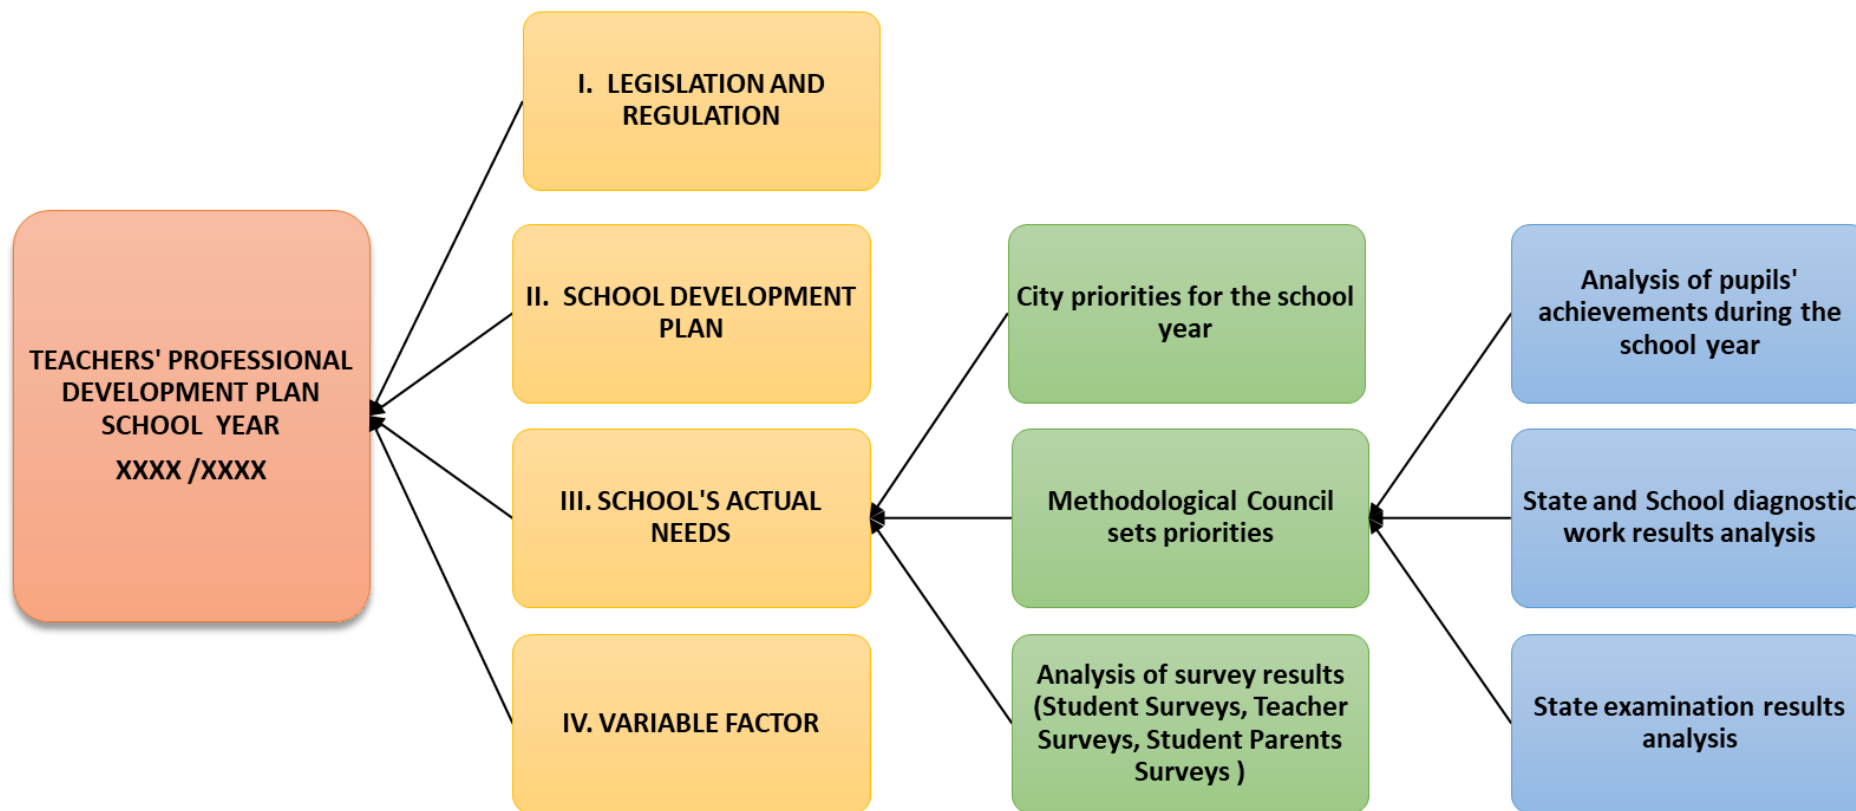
TEACHERS' PROFESSIONAL DEVELOPMENT PLAN SCHOOL YEAR

XXXX /XXXX

I. LEGISLATION AND REGULATION

II. SCHOOL DEVELOPMENT PLAN

III. SCHOOL'S ACTUAL NEEDS

IV. VARIABLE FACTOR

City priorities for the school year

Methodological Council sets priorities

Analysis of survey results (Student Surveys, Teacher Surveys, Student Parents Surveys )

Analysis of pupils' achievements during the school year

State and School diagnostic work results analysis

State examination results analysis